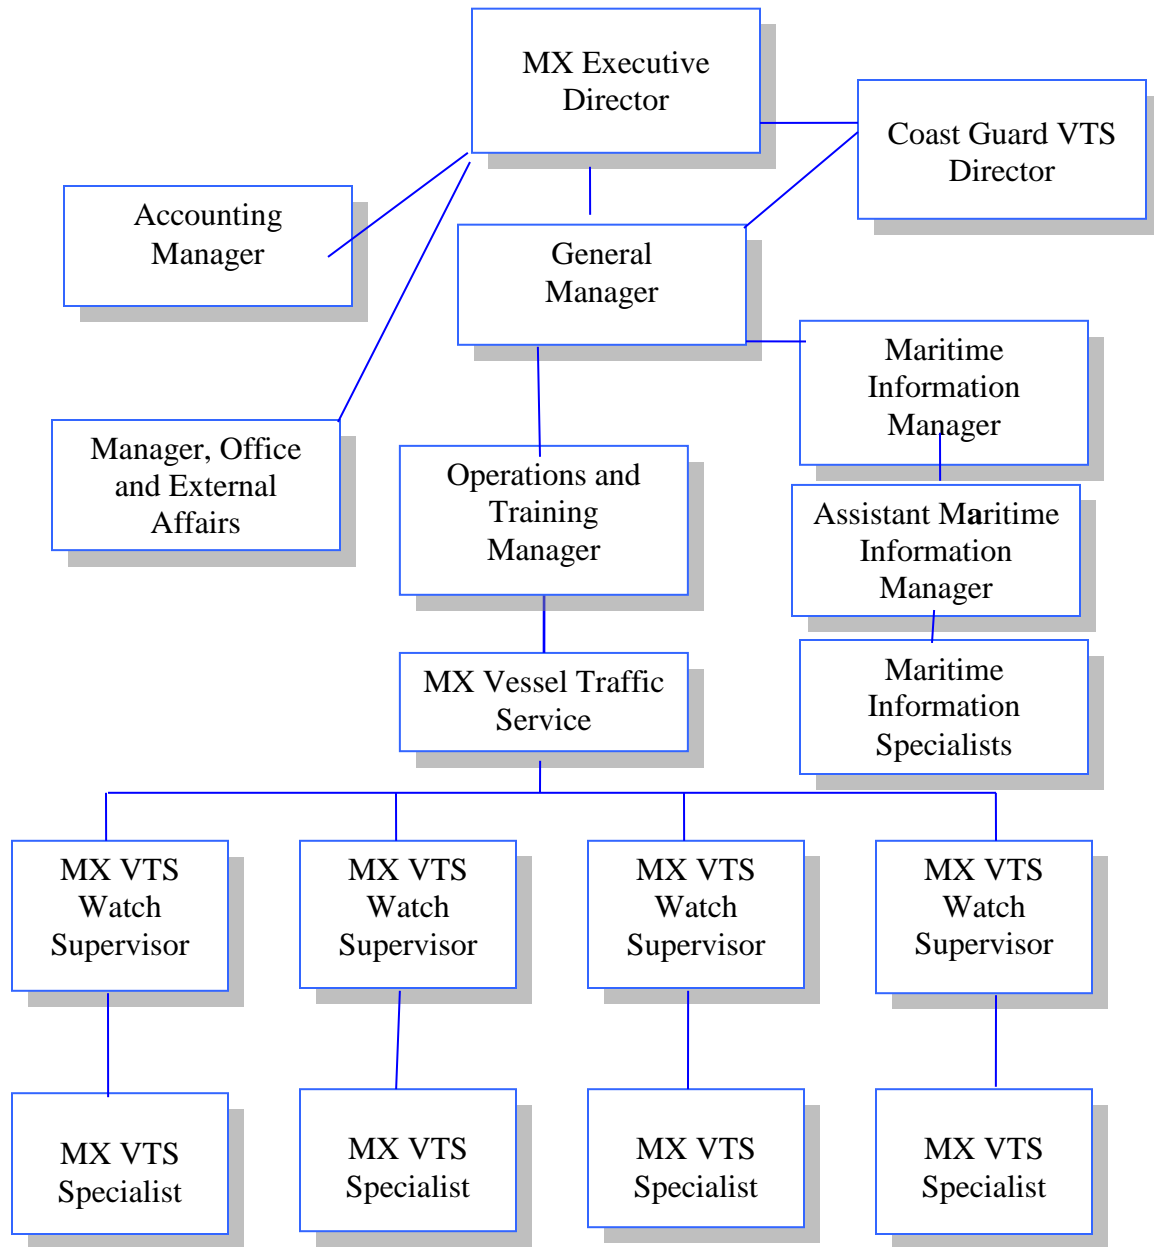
MX Executive Director

Coast Guard VTS Director

Accounting Manager

General Manager

Maritime Information Manager

Manager, Office and External Affairs

Operations and Training Manager

Assistant Maritime Information Manager

MX Vessel Traffic Service

Maritime Information Specialists

MX VTS Watch Supervisor

MX VTS Watch Supervisor

MX VTS Watch Supervisor

MX VTS Watch Supervisor

MX VTS Specialist

MX VTS Specialist

MX VTS Specialist

MX VTS Specialist